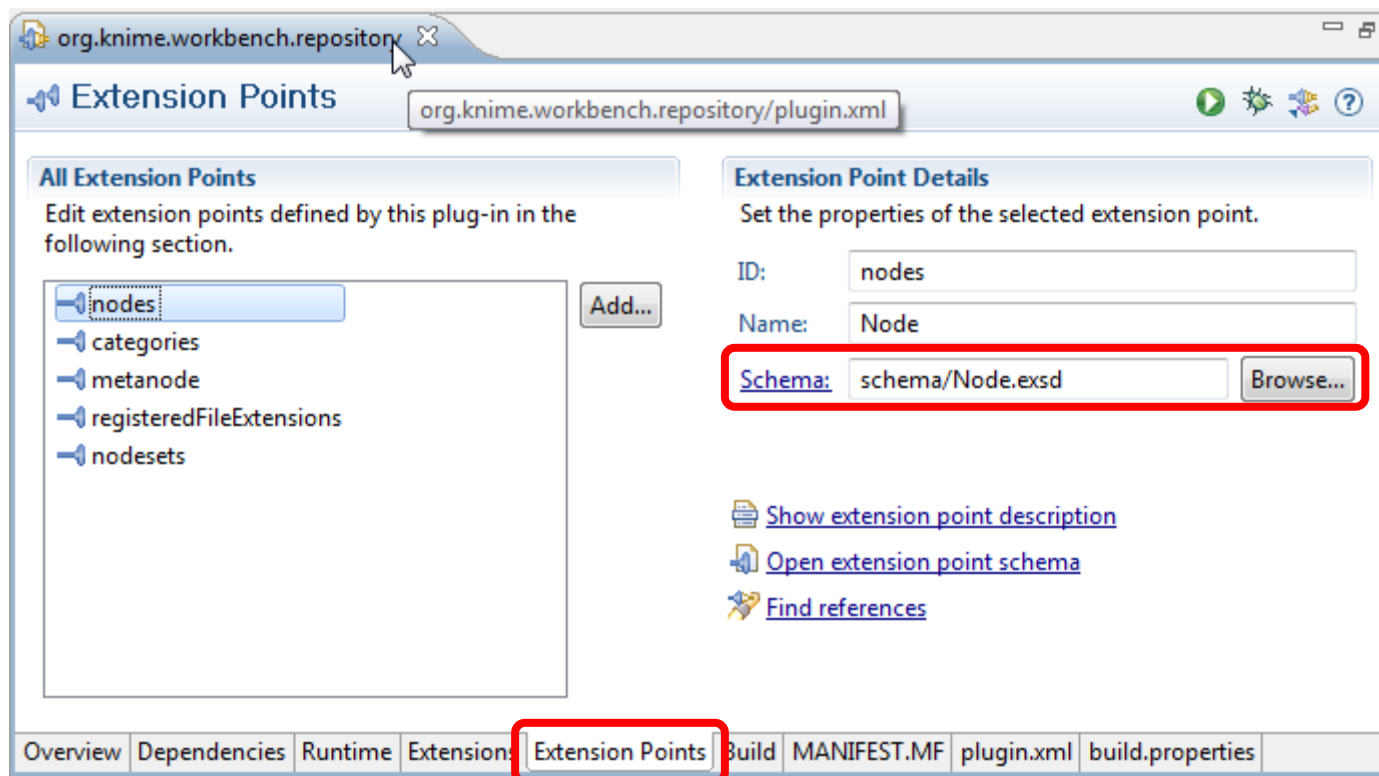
org.knime.workbench.repository

Extension Points

org.knime.workbench.repository/plugin.xml

All Extension Points

Edit extension points defined by this plug-in in the following section.

nodes
categories
metanode
registeredFileExtensions
nodesets

Add...

Extension Point Details

Set the properties of the selected extension point.

ID: nodes

Name: Node

Schema: schema/Node.exsd Browse...

Show extension point description

Open extension point schema

Find references

Overview | Dependencies | Runtime | Extensions | Extension Points | Build | MANIFEST.MF | plugin.xml | build.properties